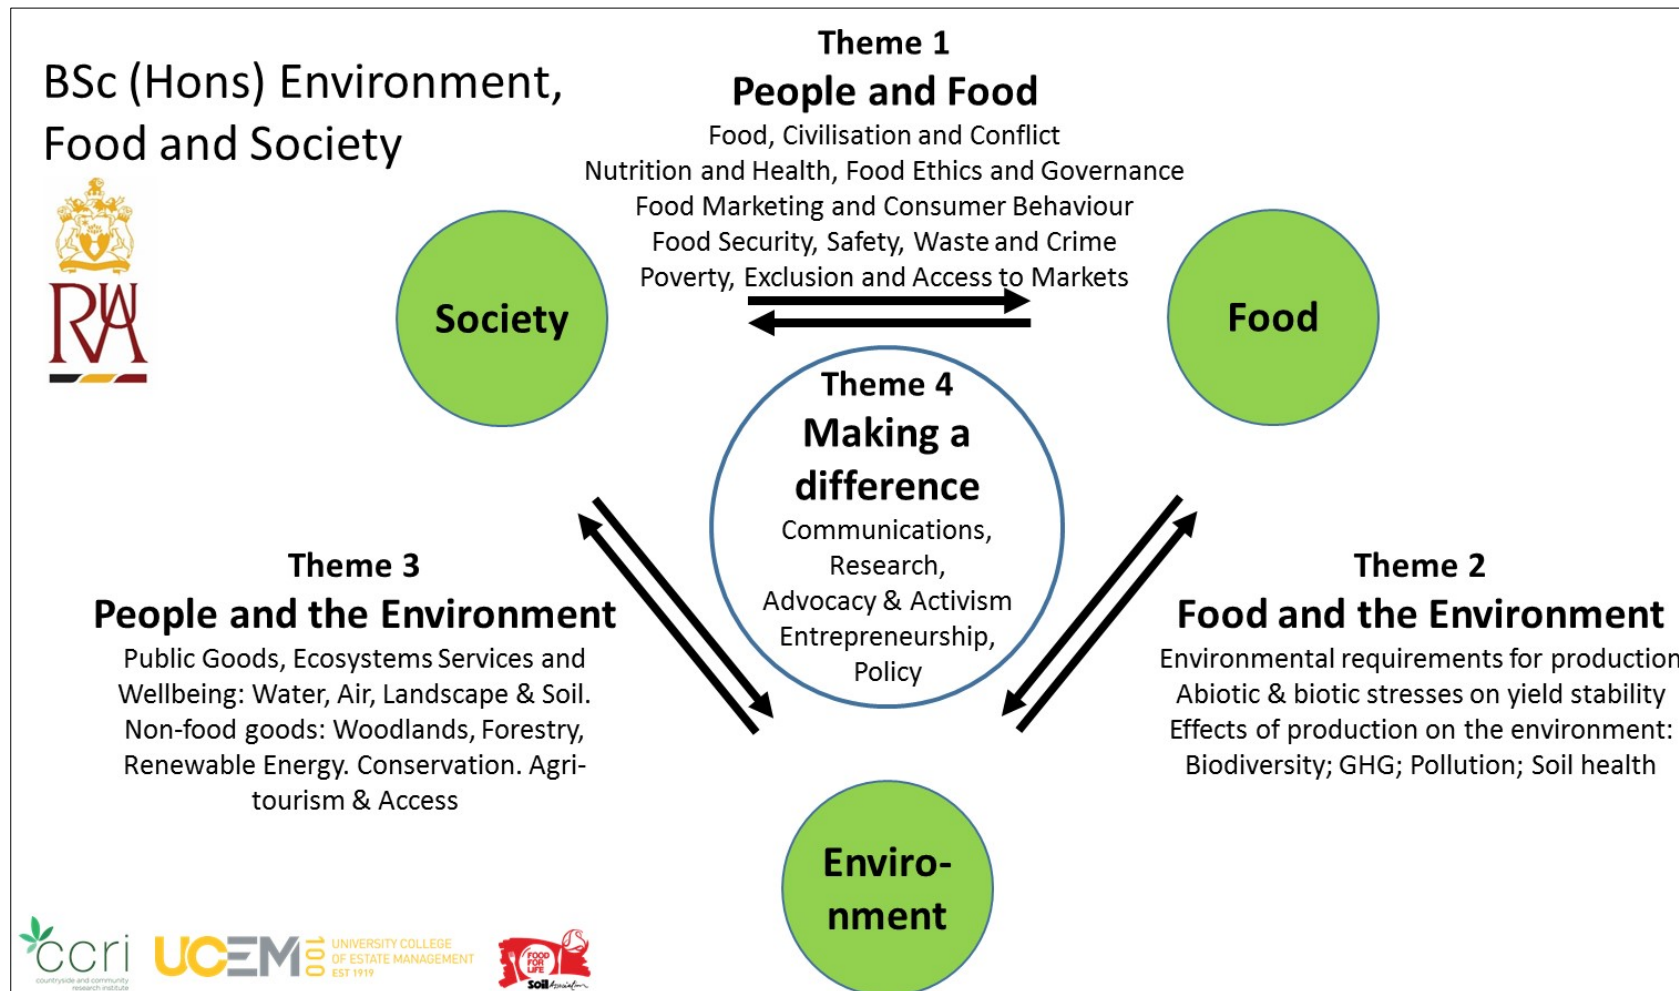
BSc (Hons) Environment, Food and Society

RA

Theme 1
People and Food
Food, Civilisation and Conflict
Nutrition and Health, Food Ethics and Governance
Food Marketing and Consumer Behaviour
Food Security, Safety, Waste and Crime
Poverty, Exclusion and Access to Markets

Society

Food

Theme 4
Making a difference
Communications, Research, Advocacy & Activism Entrepreneurship, Policy

Theme 3
People and the Environment
Public Goods, Ecosystems Services and Wellbeing: Water, Air, Landscape & Soil. Non-food goods: Woodlands, Forestry, Renewable Energy. Conservation. Agri-tourism & Access

Theme 2
Food and the Environment
Environmental requirements for production
Abiotic & biotic stresses on yield stability
Effects of production on the environment: Biodiversity; GHG; Pollution; Soil health

Enviro-nment

ccri countryside and community research institute

UCEM 100 UNIVERSITY COLLEGE OF ESTATE MANAGEMENT EST 1919

FOOD FOR LIFE Soil Association